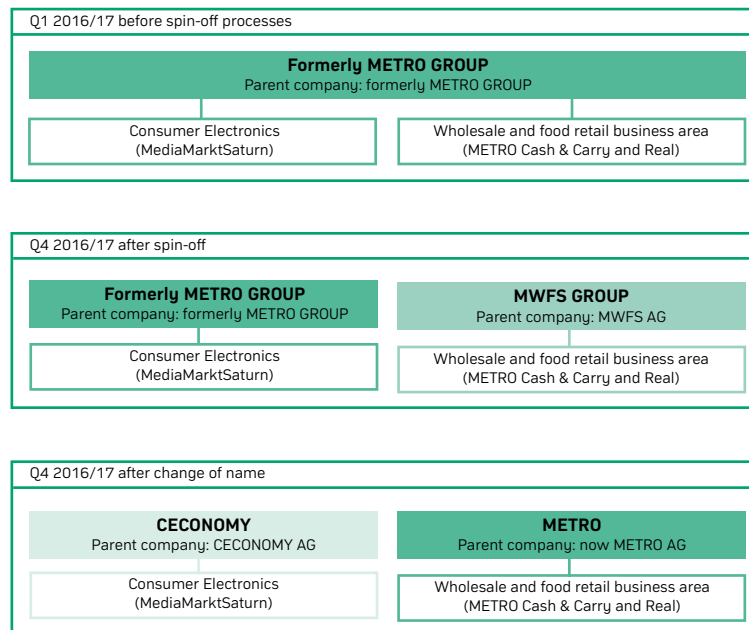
Q1 2016/17 before spin-off processes

**Formerly METRO GROUP**
Parent company: formerly METRO GROUP

Consumer Electronics (MediaMarktSaturn)

Wholesale and food retail business area (METRO Cash & Carry and Real)

Q4 2016/17 after spin-off

**Formerly METRO GROUP**
Parent company: formerly METRO GROUP

**MWFS GROUP**
Parent company: MWFS AG

Consumer Electronics (MediaMarktSaturn)

Wholesale and food retail business area (METRO Cash & Carry and Real)

Q4 2016/17 after change of name

**CECONOMY**
Parent company: CECONOMY AG

**METRO**
Parent company: now METRO AG

Consumer Electronics (MediaMarktSaturn)

Wholesale and food retail business area (METRO Cash & Carry and Real)